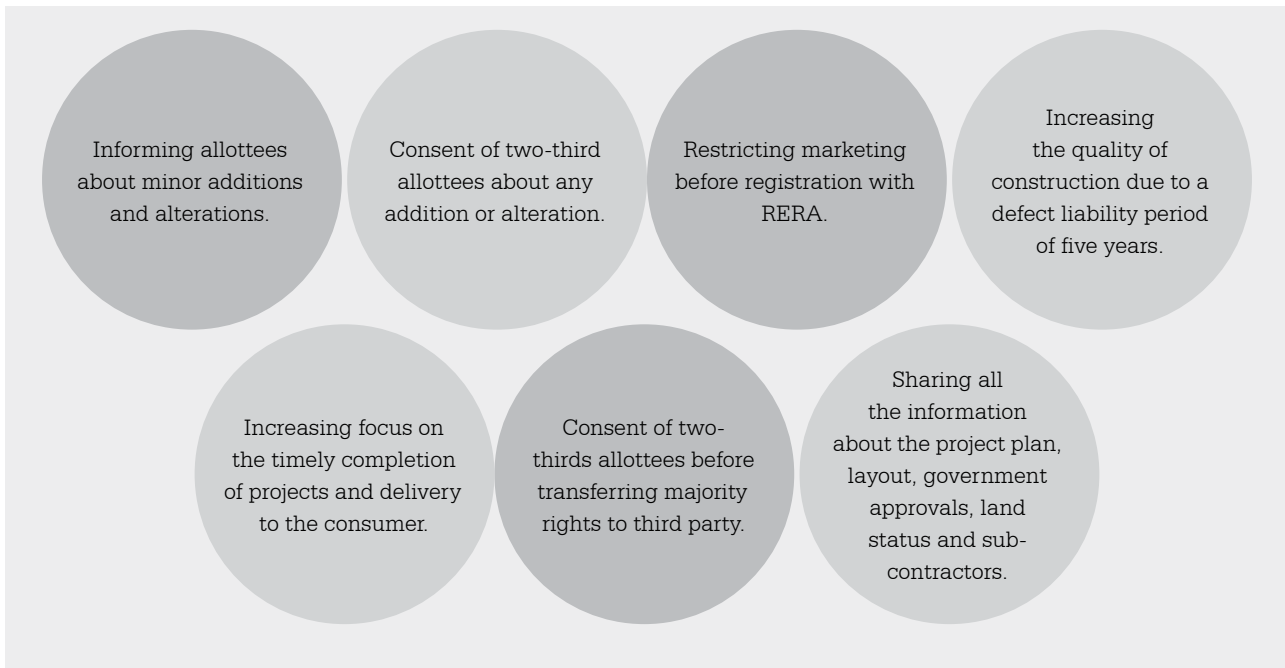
Informing allottees about minor additions and alterations.

Consent of two-third allottees about any addition or alteration.

Restricting marketing before registration with RERA.

Increasing the quality of construction due to a defect liability period of five years.

Increasing focus on the timely completion of projects and delivery to the consumer.

Consent of two-thirds allottees before transferring majority rights to third party.

Sharing all the information about the project plan, layout, government approvals, land status and sub-contractors.